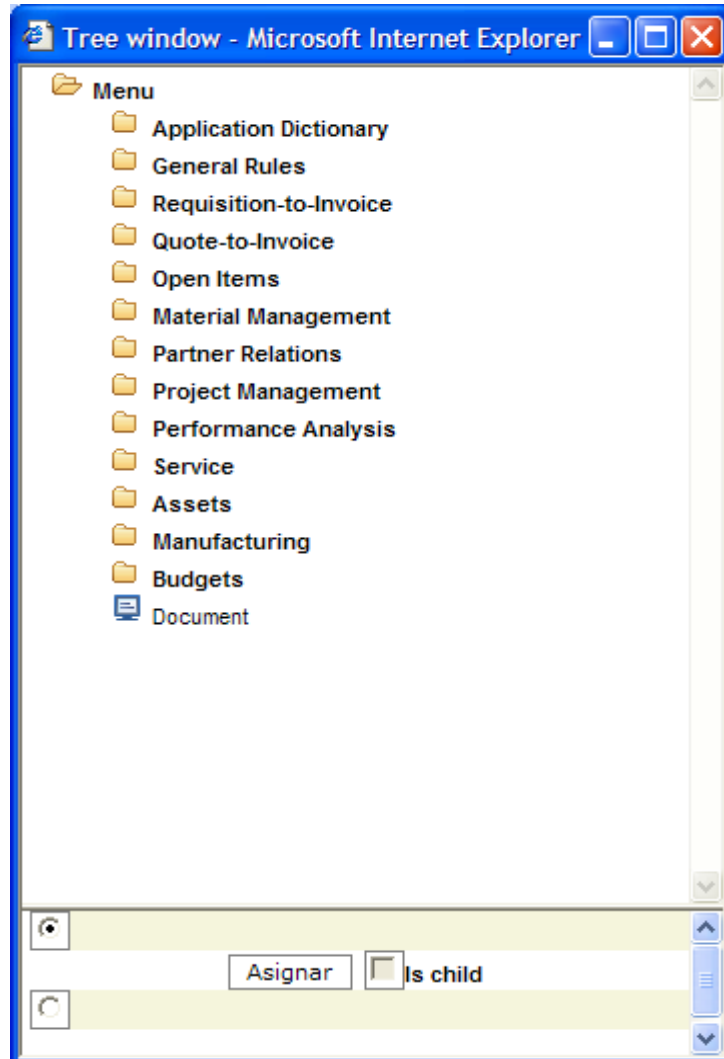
Tree window - Microsoft Internet Explorer

Menu
Application Dictionary
General Rules
Requisition-to-Invoice
Quote-to-Invoice
Open Items
Material Management
Partner Relations
Project Management
Performance Analysis
Service
Assets
Manufacturing
Budgets
Document

Asignar
Is child